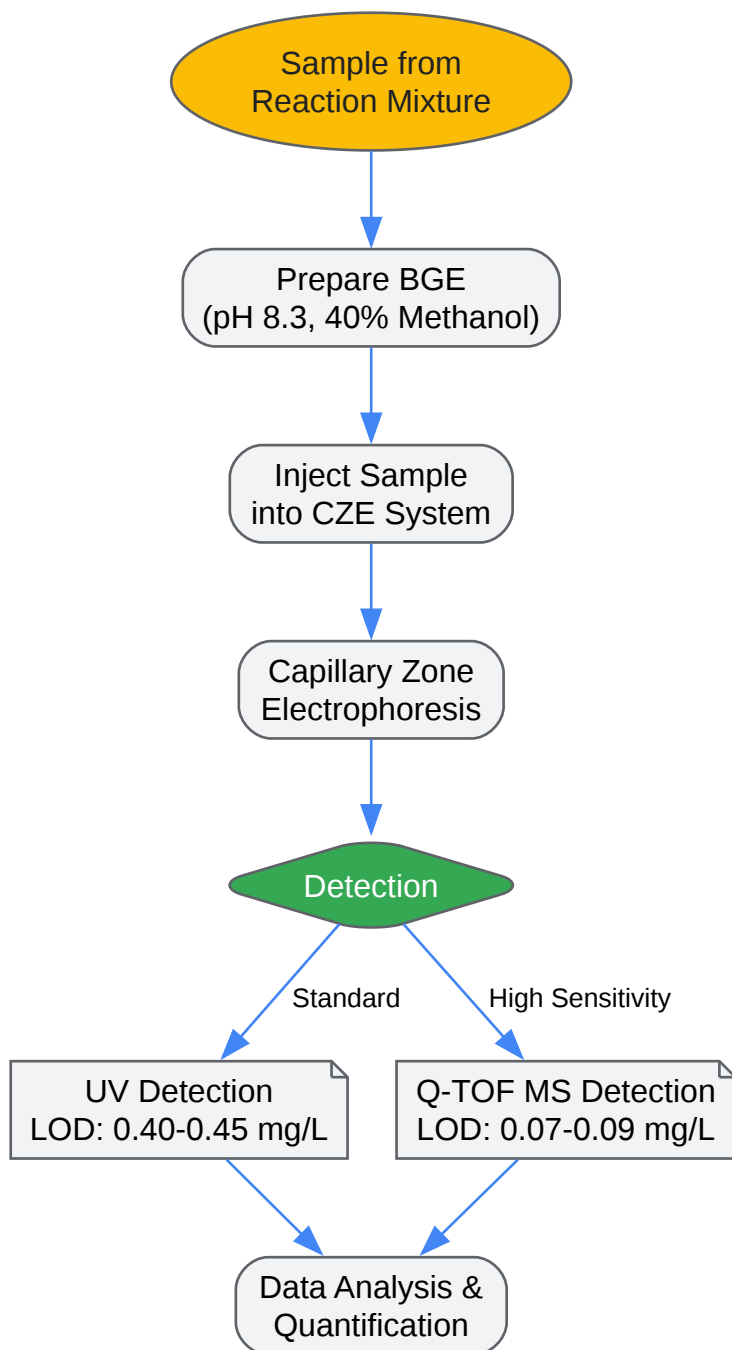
Sample from Reaction Mixture

Prepare BGE (pH 8.3, 40% Methanol)

Inject Sample into CZE System

Capillary Zone Electrophoresis

Detection

Standard

High Sensitivity

UV Detection LOD: 0.40-0.45 mg/L

Q-TOF MS Detection LOD: 0.07-0.09 mg/L

Data Analysis & Quantification